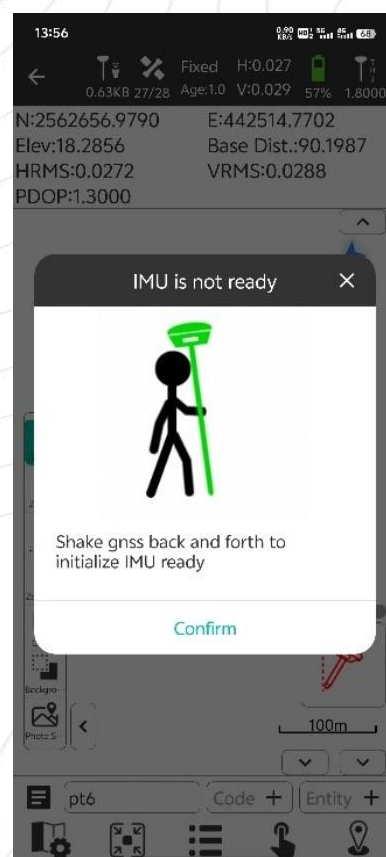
13:56
0.90 KB/s 5G 5G 68

0.63KB 27/28 Fixed Age:1.0 H:0.027 V:0.029 57% 1.8000

N:2562656.9790
E:442514.7702
Elev:18.2856
Base Dist.:90.1987
HRMS:0.0272
VRMS:0.0288
PDOP:1.3000

IMU is not ready

Shake gnss back and forth to initialize IMU ready

Confirm

Backgro
Photo S

100m

pt6
Code +
Entity +